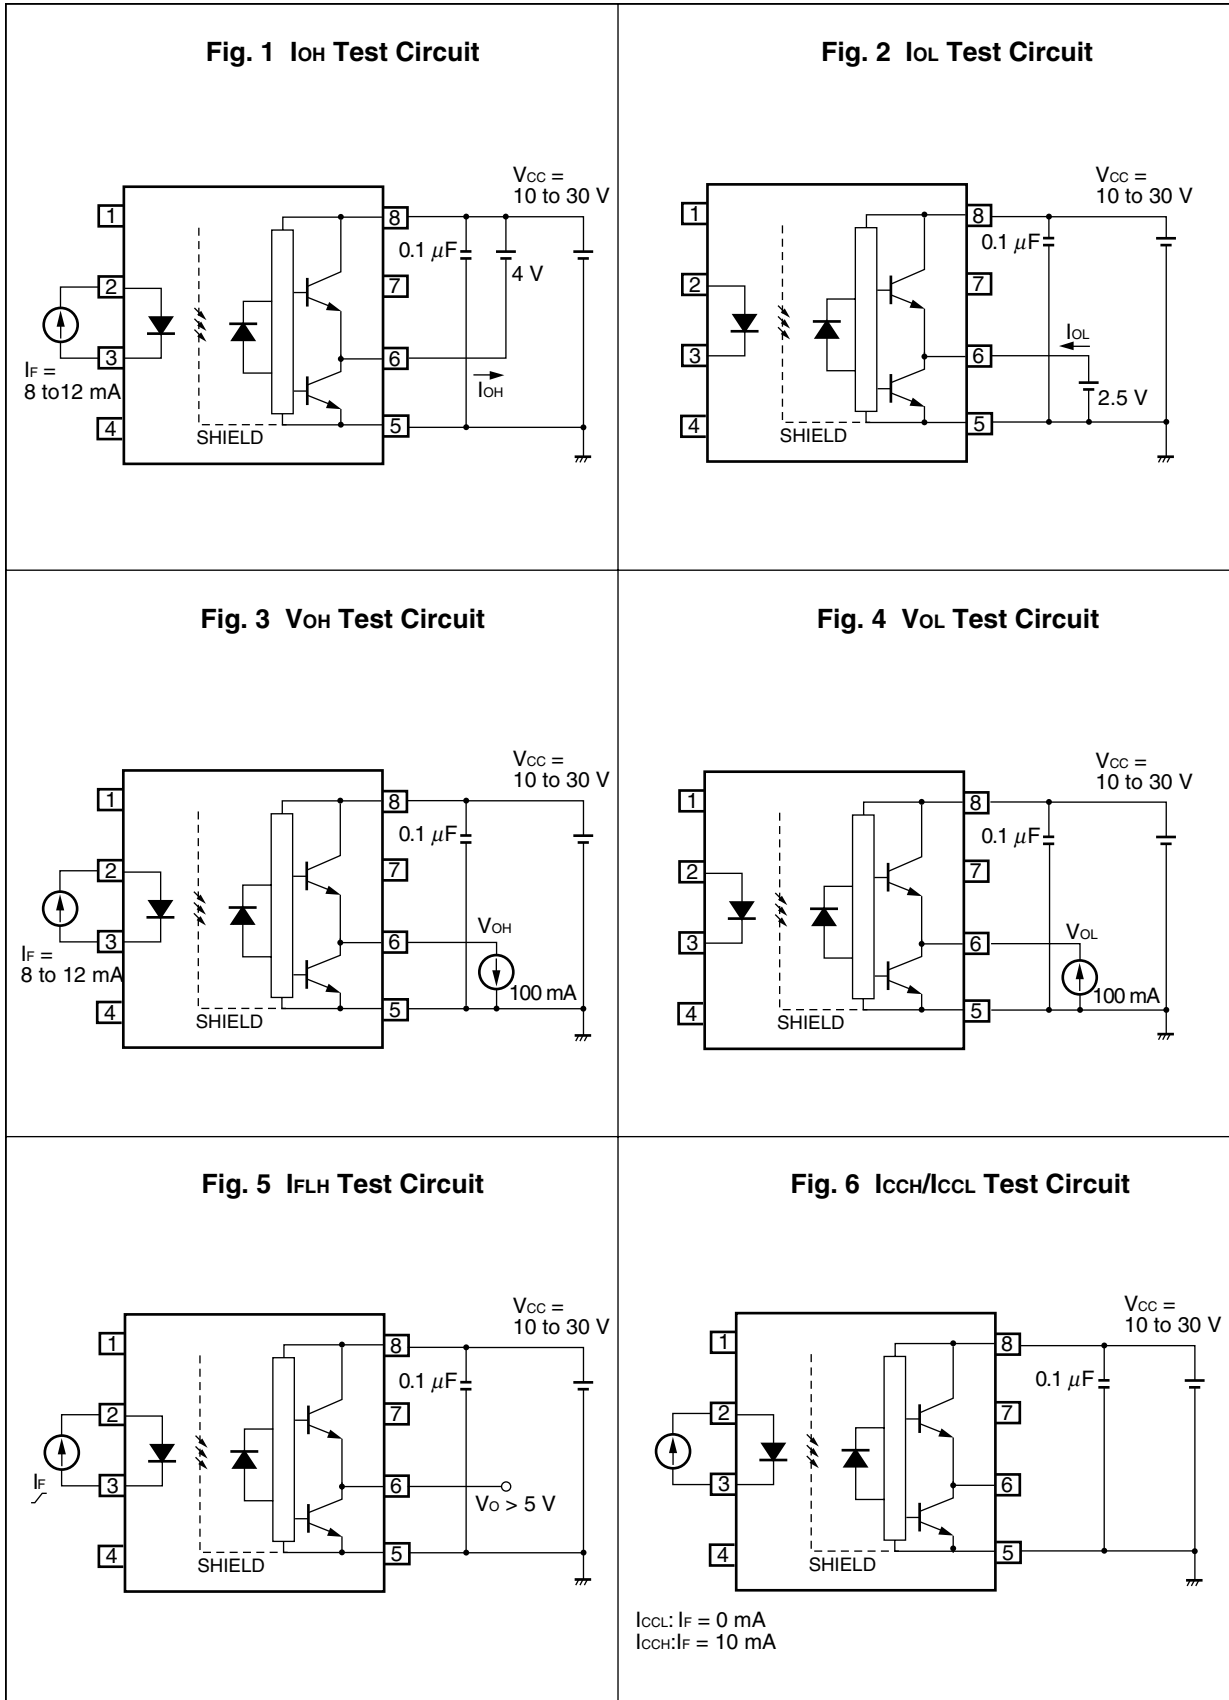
Fig. 1 IOH Test Circuit

1
2
3
4
IF = 8 to12 mA
SHIELD
8
7
6
5
VCC = 10 to 30 V
0.1 $\mu$F
4 V
IOH

Fig. 2 IOL Test Circuit

1
2
3
4
SHIELD
8
7
6
5
VCC = 10 to 30 V
0.1 $\mu$F
IOL
2.5 V

Fig. 3 VOH Test Circuit

1
2
3
4
IF = 8 to 12 mA
SHIELD
8
7
6
5
VCC = 10 to 30 V
0.1 $\mu$F
VOH
100 mA

Fig. 4 VOL Test Circuit

1
2
3
4
SHIELD
8
7
6
5
VCC = 10 to 30 V
0.1 $\mu$F
VOL
100 mA

Fig. 5 IFLH Test Circuit

1
2
3
4
IF
SHIELD
8
7
6
5
VCC = 10 to 30 V
0.1 $\mu$F
VO > 5 V

Fig. 6 ICCH/ICCL Test Circuit

1
2
3
4
SHIELD
8
7
6
5
VCC = 10 to 30 V
0.1 $\mu$F

ICCL: IF = 0 mA
ICCH:IF = 10 mA